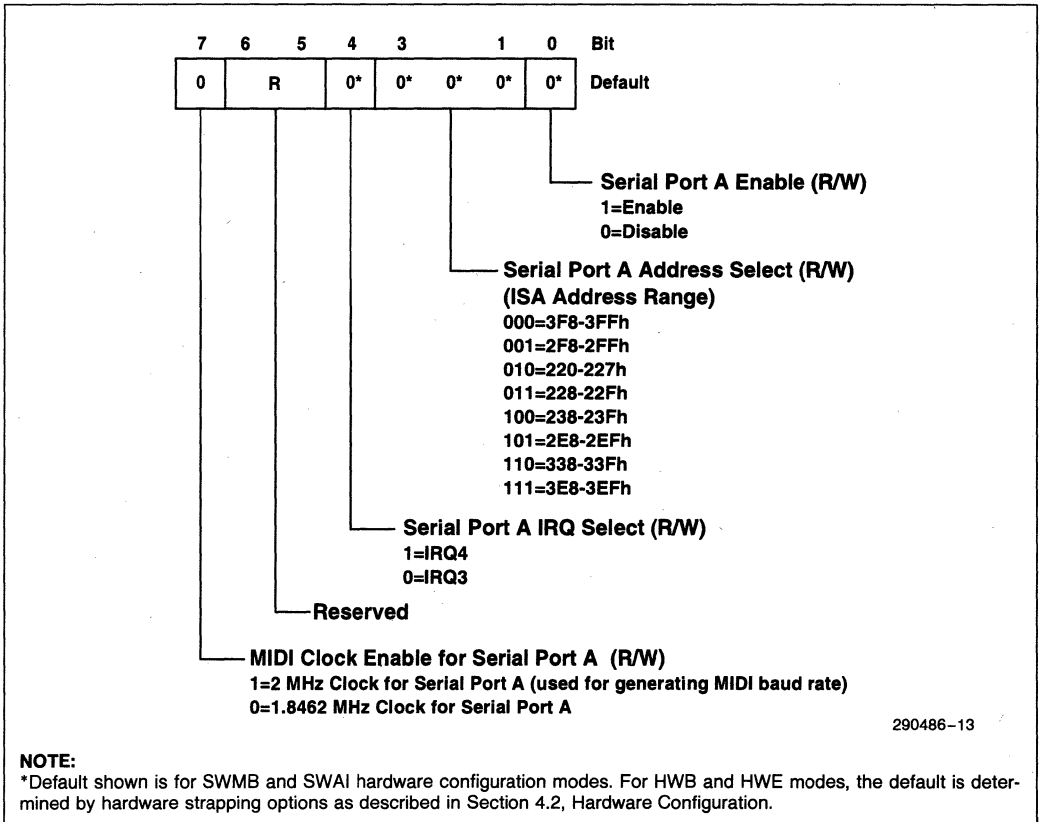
7 6 5 4 3 1 0 Bit

| 0 | R | 0* | 0* | 0* | 0* | 0* | Default |
|---|---|---|---|---|---|---|---|

Serial Port A Enable (R/W)
1=Enable
0=Disable

Serial Port A Address Select (R/W)
(ISA Address Range)
000=3F8-3FFh
001=2F8-2FFh
010=220-227h
011=228-22Fh
100=238-23Fh
101=2E8-2EFh
110=338-33Fh
111=3E8-3EFh

Serial Port A IRQ Select (R/W)
1=IRQ4
0=IRQ3

Reserved

MIDI Clock Enable for Serial Port A (R/W)
1=2 MHz Clock for Serial Port A (used for generating MIDI baud rate)
0=1.8462 MHz Clock for Serial Port A

290486–13

NOTE:
*Default shown is for SWMB and SWAI hardware configuration modes. For HWB and HWE modes, the default is determined by hardware strapping options as described in Section 4.2, Hardware Configuration.